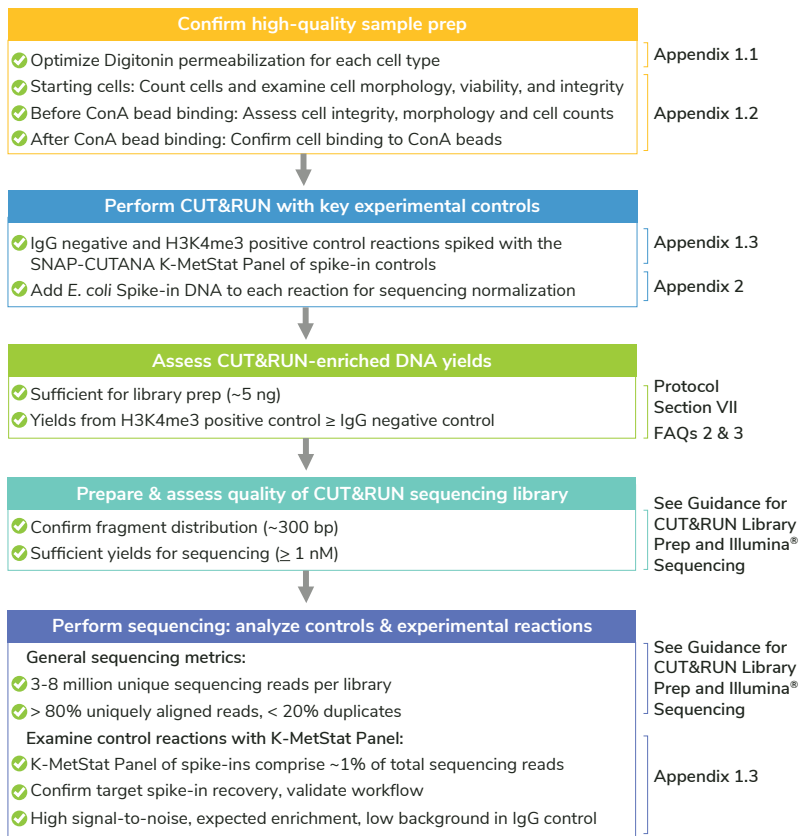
Confirm high-quality sample prep

Optimize Digitonin permeabilization for each cell type

Appendix 1.1

Starting cells: Count cells and examine cell morphology, viability, and integrity

Before ConA bead binding: Assess cell integrity, morphology and cell counts

After ConA bead binding: Confirm cell binding to ConA beads

Appendix 1.2

Perform CUT&RUN with key experimental controls

IgG negative and H3K4me3 positive control reactions spiked with the SNAP-CUTANA K-MetStat Panel of spike-in controls

Appendix 1.3

Add *E. coli* Spike-in DNA to each reaction for sequencing normalization

Appendix 2

Assess CUT&RUN-enriched DNA yields

Sufficient for library prep (~5 ng)

Yields from H3K4me3 positive control ≥ IgG negative control

Protocol Section VII FAQs 2 & 3

Prepare & assess quality of CUT&RUN sequencing library

Confirm fragment distribution (~300 bp)

Sufficient yields for sequencing ($\geq$ 1 nM)

See Guidance for CUT&RUN Library Prep and Illumina® Sequencing

Perform sequencing: analyze controls & experimental reactions

General sequencing metrics:

3-8 million unique sequencing reads per library

> 80% uniquely aligned reads, < 20% duplicates

See Guidance for CUT&RUN Library Prep and Illumina® Sequencing

Examine control reactions with K-MetStat Panel:

K-MetStat Panel of spike-ins comprise ~1% of total sequencing reads

Confirm target spike-in recovery, validate workflow

High signal-to-noise, expected enrichment, low background in IgG control

Appendix 1.3